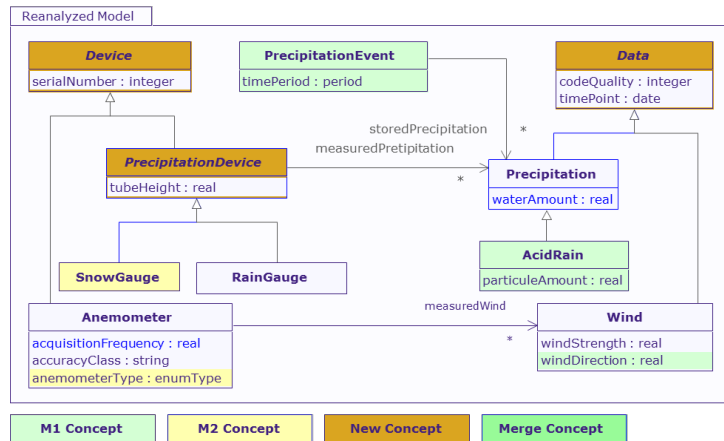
Reanalyzed Model

Device
serialNumber : integer

PrecipitationEvent
timePeriod : period

Data
codeQuality : integer
timePoint : date

storedPrecipitation
measuredPretipitation

*

*

PrecipitationDevice
tubeHeight : real

Precipitation
waterAmount : real

AcidRain
particuleAmount : real

SnowGauge

RainGauge

measuredWind

Anemometer
acquisitionFrequency : real
accuracyClass : string
anemometerType : enumType

*

Wind
windStrength : real
windDirection : real

M1 Concept

M2 Concept

New Concept

Merge Concept